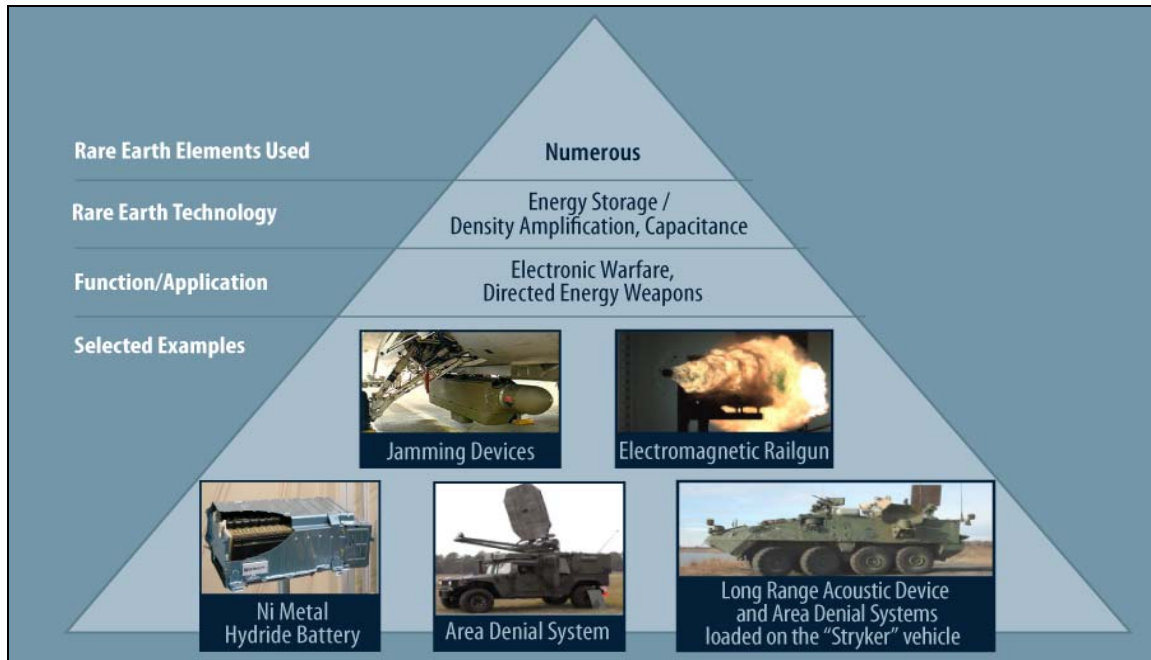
Rare Earth Elements Used

Numerous

Rare Earth Technology

Energy Storage / Density Amplification, Capacitance

Function/Application

Electronic Warfare, Directed Energy Weapons

Selected Examples

Jamming Devices

Electromagnetic Railgun

Ni Metal Hydride Battery

Area Denial System

Long Range Acoustic Device and Area Denial Systems loaded on the "Stryker" vehicle